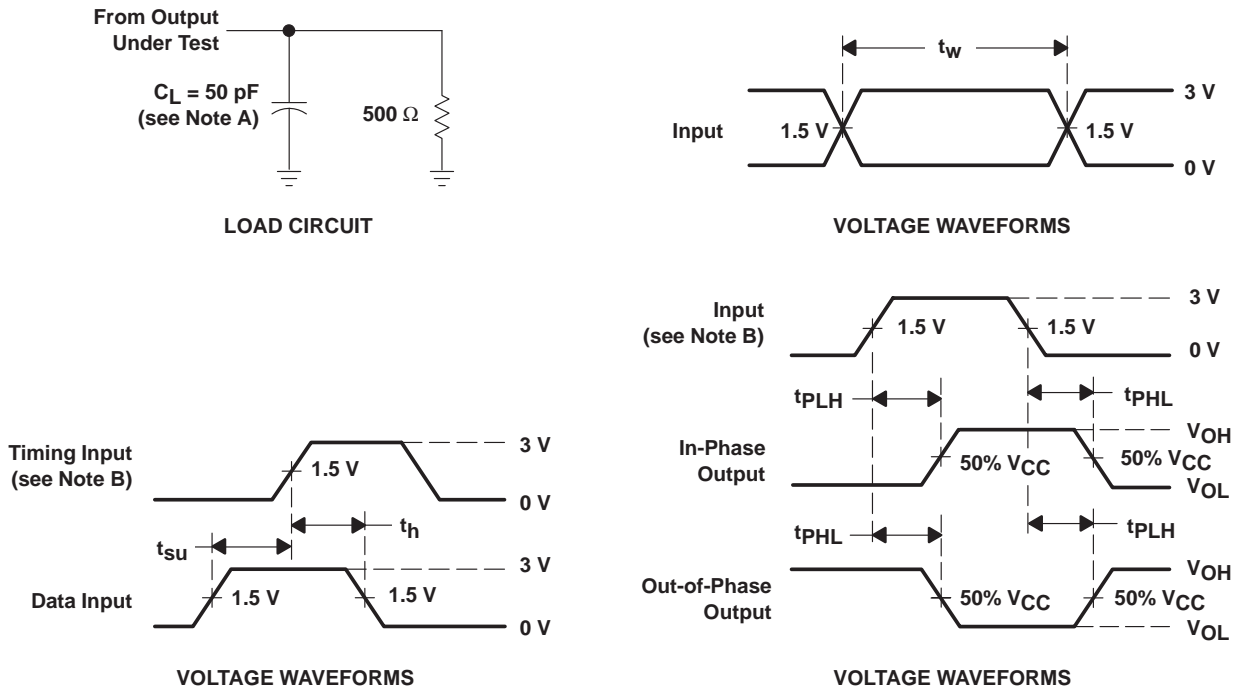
From Output Under Test

$C_L$ = 50 pF (see Note A)

500 Ω

LOAD CIRCUIT

$t_w$

Input

1.5 V

1.5 V

3 V

0 V

VOLTAGE WAVEFORMS

Timing Input (see Note B)

1.5 V

3 V

0 V

$t_{su}$

$t_h$

Data Input

1.5 V

1.5 V

3 V

0 V

VOLTAGE WAVEFORMS

Input (see Note B)

1.5 V

1.5 V

3 V

0 V

$t_{PLH}$

$t_{PHL}$

In-Phase Output

50% $V_{CC}$

50% $V_{CC}$

$V_{OH}$

$V_{OL}$

$t_{PHL}$

$t_{PLH}$

Out-of-Phase Output

50% $V_{CC}$

50% $V_{CC}$

$V_{OH}$

$V_{OL}$

VOLTAGE WAVEFORMS